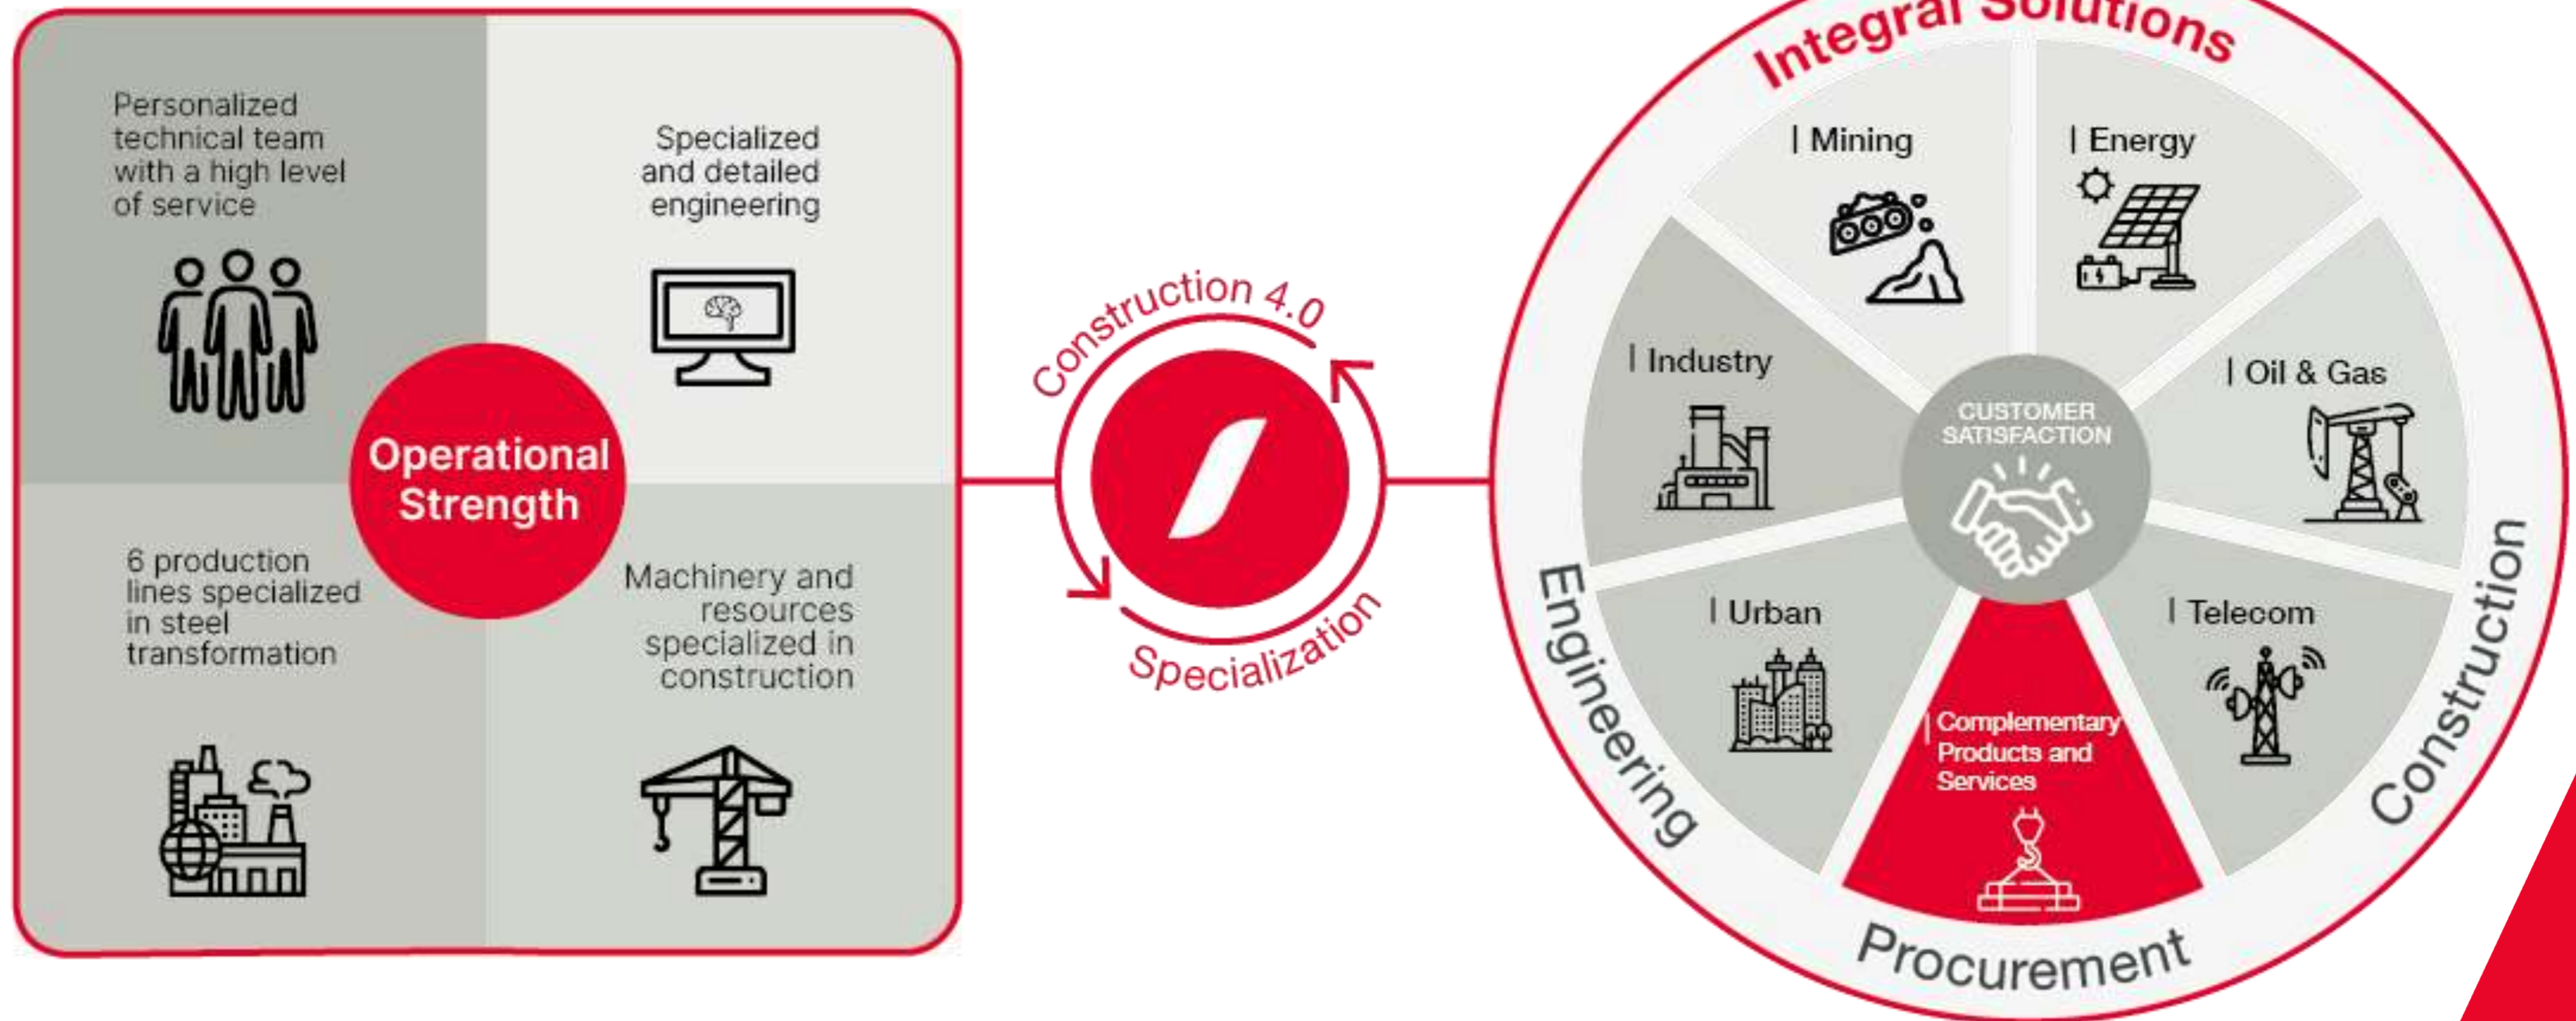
Personalized technical team with a high level of service

Specialized and detailed engineering

Operational Strength

6 production lines specialized in steel transformation

Machinery and resources specialized in construction

Construction 4.0

Specialization

Integral Solutions

| Mining

| Energy

| Industry

| Oil & Gas

CUSTOMER SATISFACTION

| Urban

| Telecom

| Complementary Products and Services

Engineering

Procurement

Construction